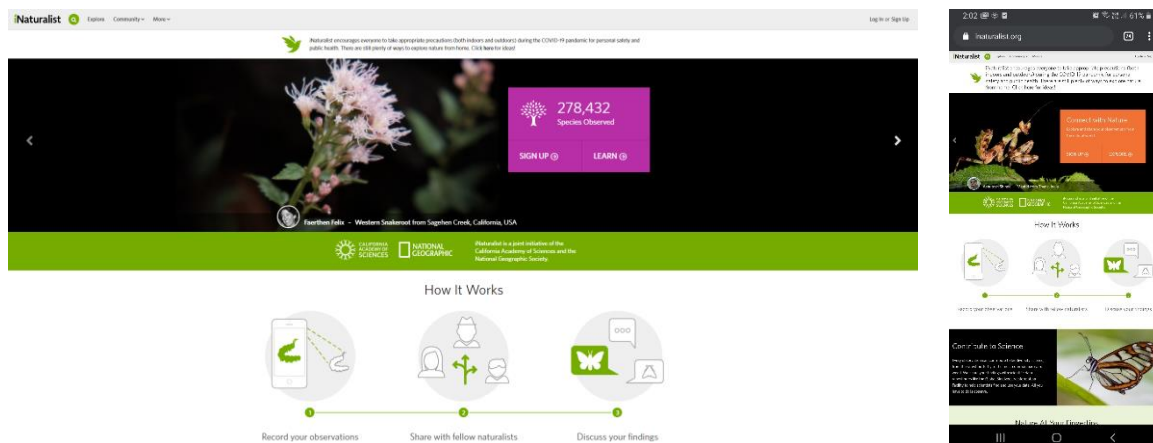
iNaturalist Explore Community More

Log In or Sign Up

iNaturalist encourages everyone to take appropriate precautions (both indoors and outdoors) during the COVID-19 pandemic for personal safety and public health. There are still plenty of ways to explore nature from home. Click here for ideas!

278,432
Species Observed

SIGN UP
LEARN

Faerthen Felix – Western Snakeroot from Sagehen Creek, California, USA

CALIFORNIA ACADEMY OF SCIENCES
NATIONAL GEOGRAPHIC

iNaturalist is a joint initiative of the California Academy of Sciences and the National Geographic Society.

How It Works

1
Record your observations
2
Share with fellow naturalists
3
Discuss your findings

2:02
61%
inaturalist.org

iNaturalist

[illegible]

Connect with Nature

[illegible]

How It Works

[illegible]

Contribute to Science

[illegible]

Nature At Your Fingertips